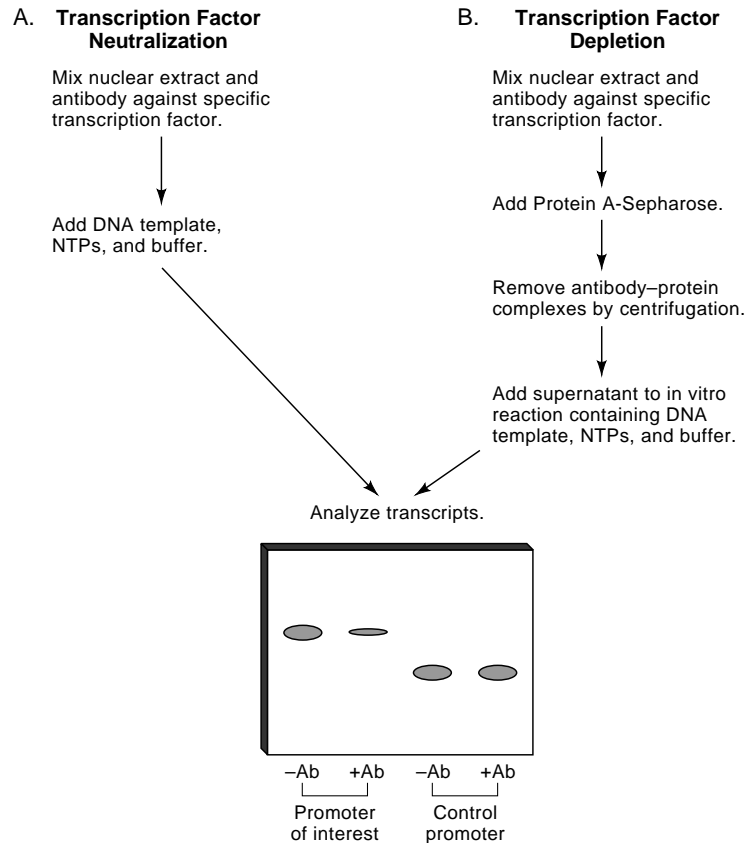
A. **Transcription Factor Neutralization**

Mix nuclear extract and antibody against specific transcription factor.

Add DNA template, NTPs, and buffer.

B. **Transcription Factor Depletion**

Mix nuclear extract and antibody against specific transcription factor.

Add Protein A-Sepharose.

Remove antibody–protein complexes by centrifugation.

Add supernatant to in vitro reaction containing DNA template, NTPs, and buffer.

Analyze transcripts.

–Ab +Ab –Ab +Ab

Promoter of interest

Control promoter